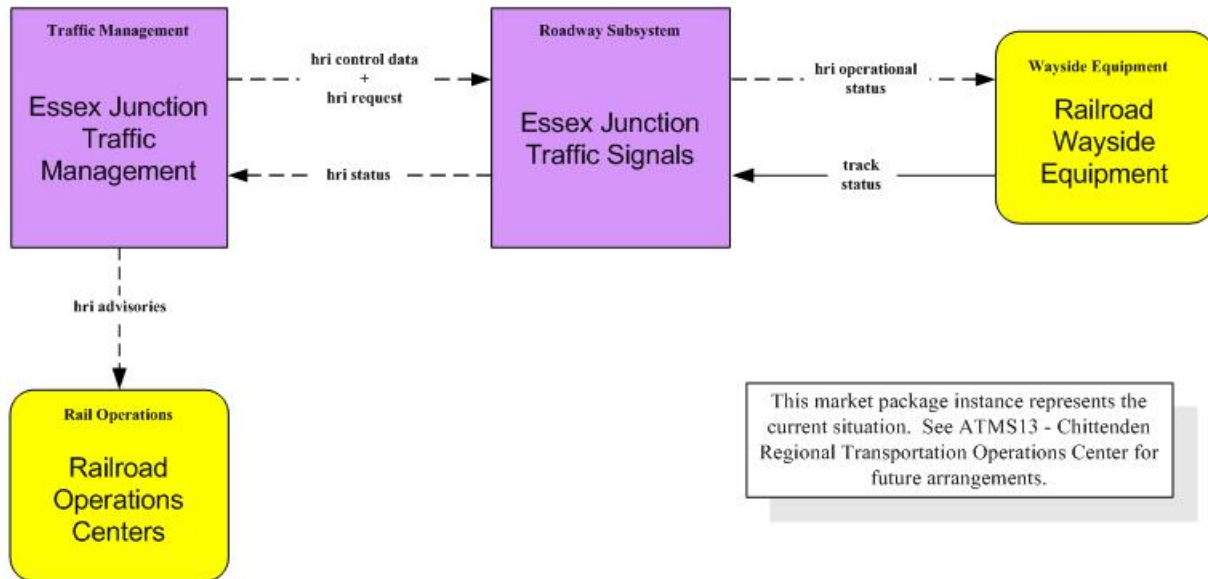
Traffic Management

Essex Junction Traffic Management

hri control data + hri request

hri status

Roadway Subsystem

Essex Junction Traffic Signals

hri operational status

track status

Wayside Equipment

Railroad Wayside Equipment

hri advisories

Rail Operations

Railroad Operations Centers

This market package instance represents the current situation. See ATMS13 - Chittenden Regional Transportation Operations Center for future arrangements.